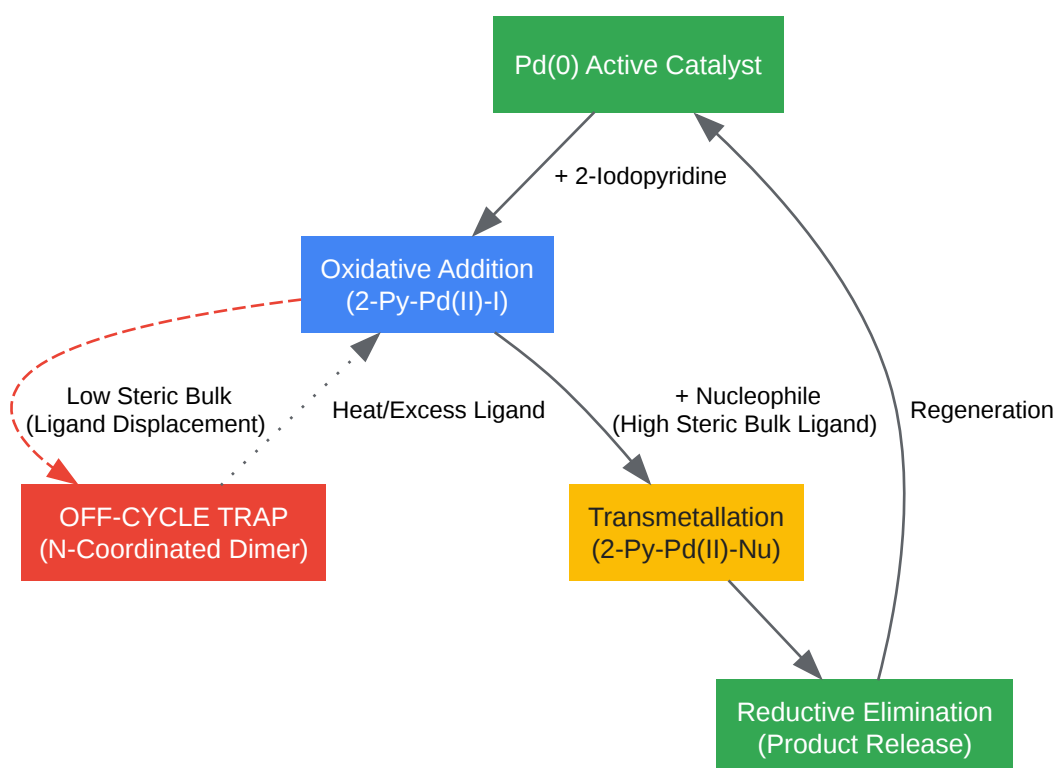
Pd(0) Active Catalyst

+ 2-Iodopyridine

Oxidative Addition
(2-Py-Pd(II)-I)

Low Steric Bulk
(Ligand Displacement)

Heat/Excess Ligand

+ Nucleophile
(High Steric Bulk Ligand)

Regeneration

OFF-CYCLE TRAP
(N-Coordinated Dimer)

Transmetallation
(2-Py-Pd(II)-Nu)

Reductive Elimination
(Product Release)